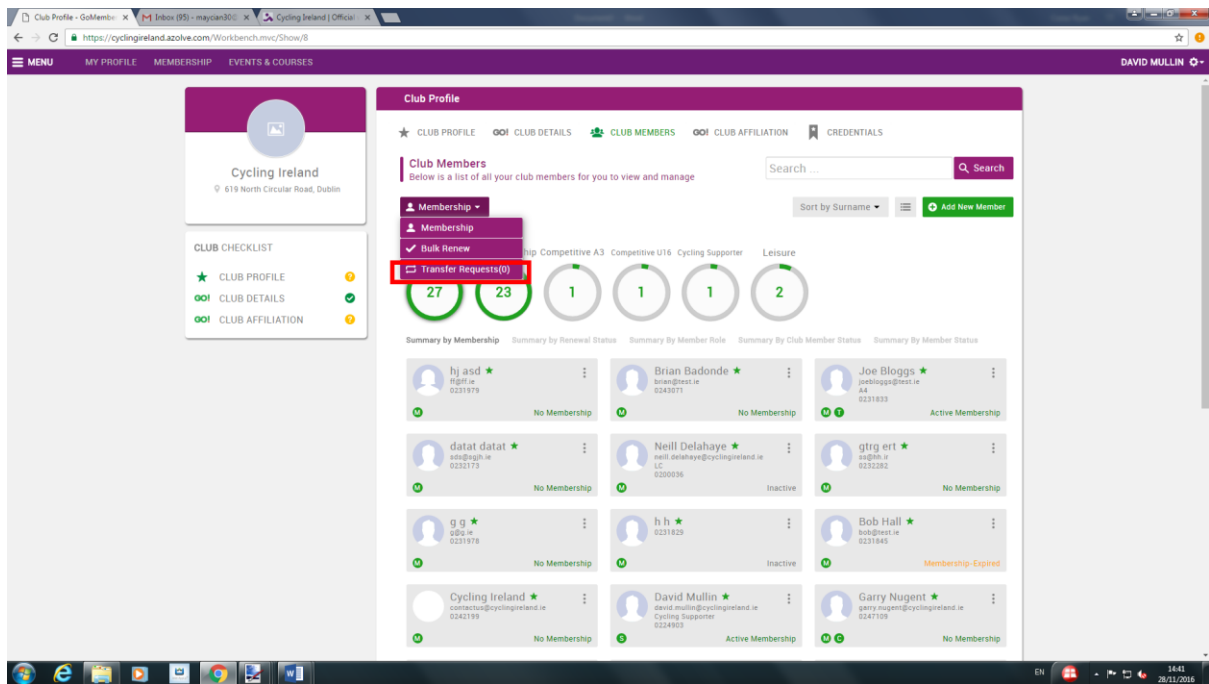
Club Profile - GoMembe × Inbox (95) - maycian30 × Cycling Ireland | Official ×

https://cyclingireland.azolve.com/Workbench.mvc/Show/8

MENU MY PROFILE MEMBERSHIP EVENTS & COURSES DAVID MULLIN

Cycling Ireland
619 North Circular Road, Dublin

CLUB CHECKLIST
CLUB PROFILE
CLUB DETAILS
CLUB AFFILIATION

Club Profile

CLUB PROFILE CLUB DETAILS CLUB MEMBERS CLUB AFFILIATION CREDENTIALS

Club Members
Below is a list of all your club members for you to view and manage

Search ... Search

Membership
Membership
Bulk Renew
Transfer Requests(0)

Sort by Surname Add New Member

hip Competitive A3 Competitive U16 Cycling Supporter Leisure
27 23 1 1 1 2

Summary by Membership Summary by Renewal Status Summary By Member Role Summary By Club Member Status Summary By Member Status

hj asd
ff@ff.ie
0231979
No Membership

Brian Badonde
brian@test.ie
0243071
No Membership

Joe Bloggs
joebloggs@test.ie
A4
0231833
Active Membership

datat datat
sds@sgjh.ie
0232173
No Membership

Neill Delahaye
neill.delahaye@cyclingireland.ie
LC
0200036
Inactive

gtrg ert
ss@hh.ir
0232282
No Membership

g g
g@g.ie
0231976
No Membership

h h
0231829
Inactive

Bob Hall
bob@test.ie
0231845
Membership-Expired

Cycling Ireland
contactus@cyclingireland.ie
0242199
No Membership

David Mullin
david.mullin@cyclingireland.ie
Cycling Supporter
0224903
Active Membership

Garry Nugent
garry.nugent@cyclingireland.ie
0247109
No Membership

EN 14:41 28/11/2016